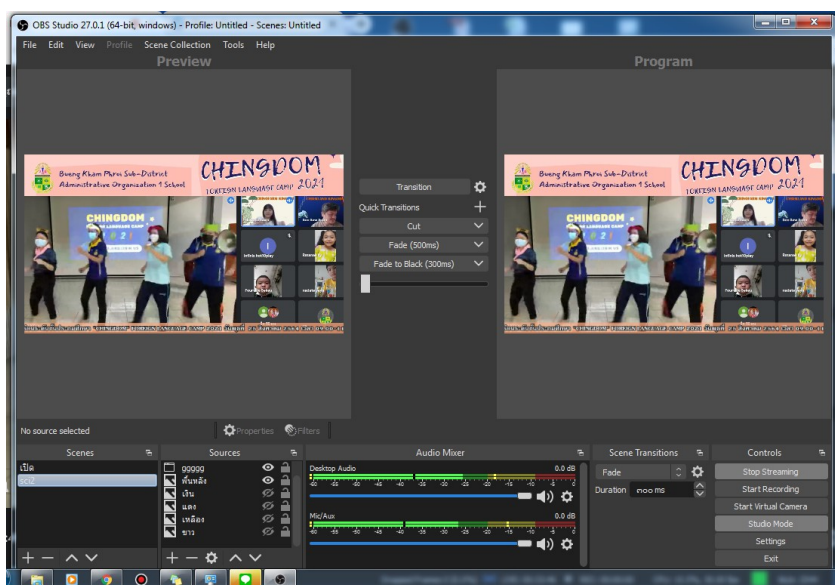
OBS Studio 27.0.1 (64-bit, windows) - Profile: Untitled - Scenes: Untitled

File Edit View Profile Scene Collection Tools Help

Preview

Program

Bueng Kham Phroi Sub-District Administrative Organization 1 School

CHINGDOM

FOREIGN LANGUAGE CAMP 2021

CHINGDOM

Bueng Kham Phroi Sub-District Administrative Organization 1 School

CHINGDOM

FOREIGN LANGUAGE CAMP 2021

CHINGDOM

Transition

Quick Transitions

Cut

Fade (500ms)

Fade to Black (300ms)

No source selected

Properties Filters

Scenes

เปิด

ฉาก2

Sources

ggggg

พื้นหลัง

เงิน

แดง

เหลือง

ขาว

Audio Mixer

Desktop Audio

0.0 dB

-60 -55 -50 -45 -40 -35 -30 -25 -20 -15 -10 -5 0

Mic/Aux

0.0 dB

-60 -55 -50 -45 -40 -35 -30 -25 -20 -15 -10 -5 0

Scene Transitions

Fade

Duration 300 ms

Controls

Stop Streaming

Start Recording

Start Virtual Camera

Studio Mode

Settings

Exit